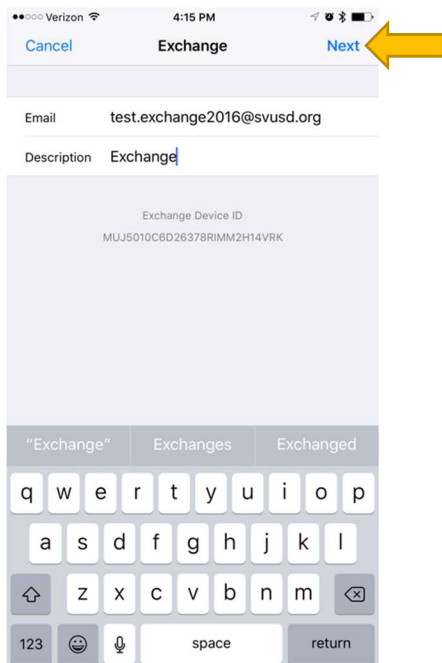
Verizon 4:15 PM

Cancel Exchange Next

Email test.exchange2016@svusd.org

Description Exchange

Exchange Device ID
MUJ5010C6D26378RIMM2H14VRK

"Exchange" Exchanges Exchanged

q w e r t y u i o p
a s d f g h j k l
z x c v b n m
123 space return